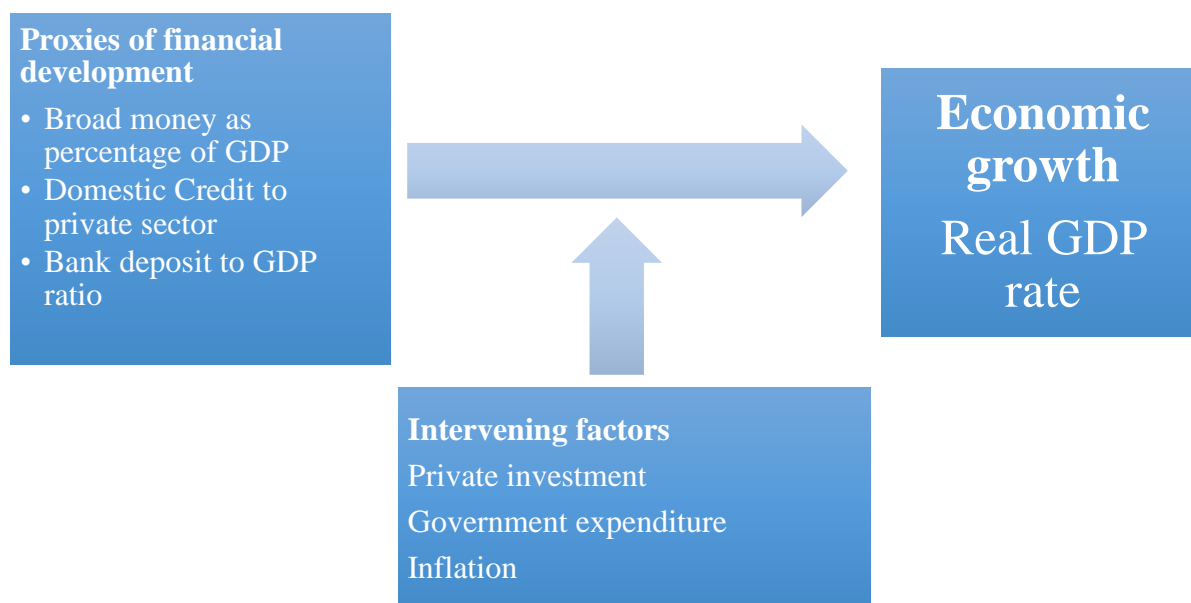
Proxies of financial development

• Broad money as percentage of GDP
• Domestic Credit to private sector
• Bank deposit to GDP ratio

Economic growth

Real GDP rate

Intervening factors

Private investment

Government expenditure

Inflation